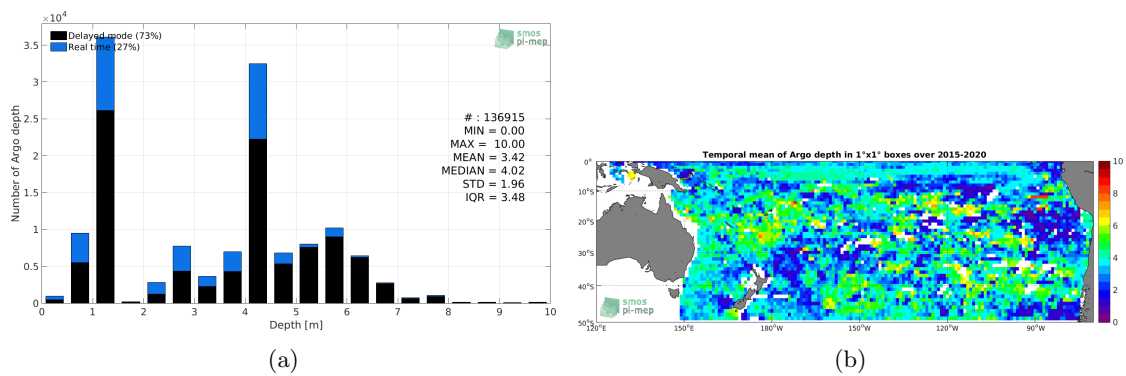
$\times 10^4$

Delayed mode (73%)
Real time (27%)

smos pi-mep

3.5
3
2.5
2
1.5
1
0.5
0

Number of Argo depth

# : 136915
MIN = 0.00
MAX = 10.00
MEAN = 3.42
MEDIAN = 4.02
STD = 1.96
IQR = 3.48

0 1 2 3 4 5 6 7 8 9 10
Depth [m]

(a)

Temporal mean of Argo depth in 1°x1° boxes over 2015-2020

0°
10°S
20°S
30°S
40°S
50°S

120°E 150°E 180°W 150°W 120°W 90°W

smos pi-mep

10
8
6
4
2
0

(b)